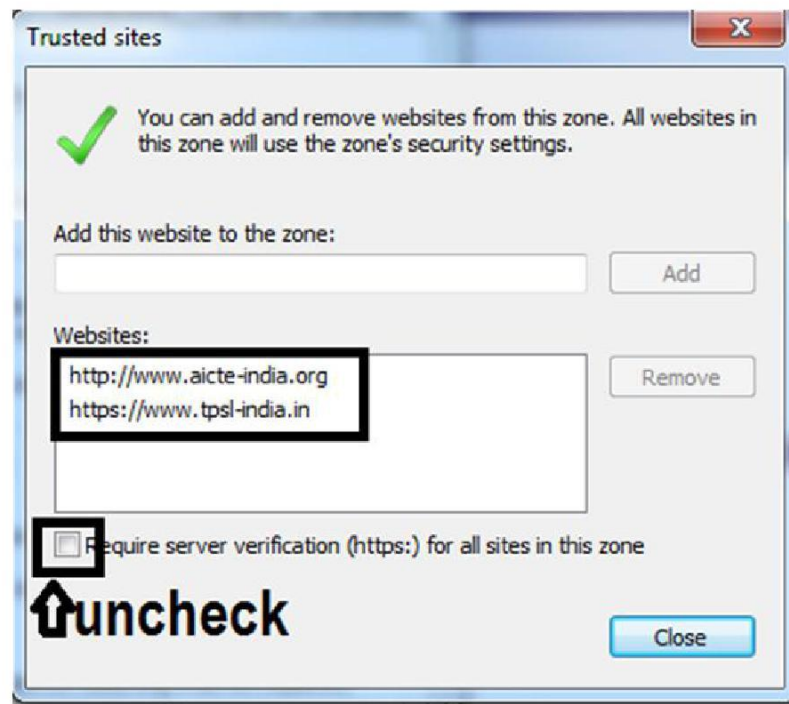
Trusted sites

X

You can add and remove websites from this zone. All websites in this zone will use the zone's security settings.

Add this website to the zone:

Add

Websites:

http://www.aicte-india.org
https://www.tpsl-india.in

Remove

Require server verification (https:) for all sites in this zone

uncheck

Close